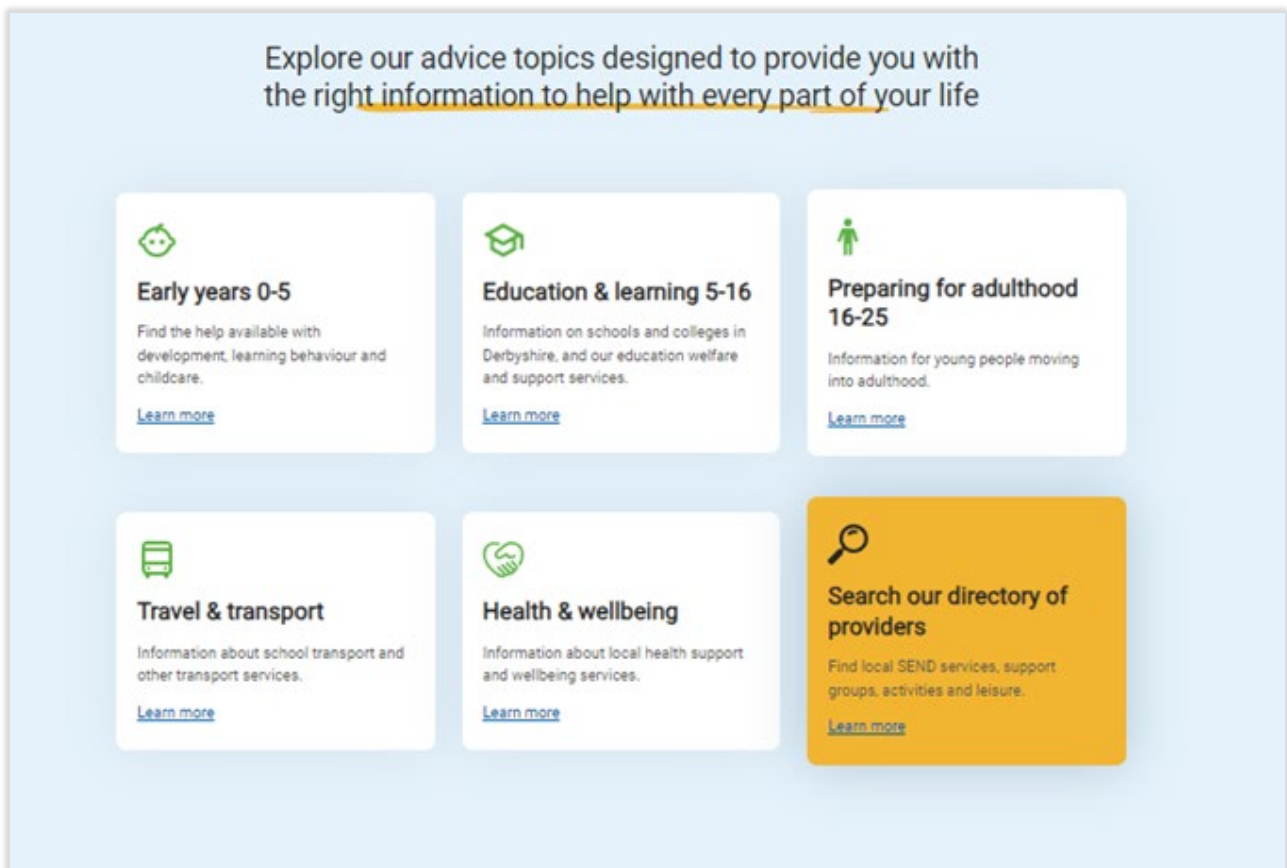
Explore our advice topics designed to provide you with the right information to help with every part of your life

Early years 0-5

Find the help available with development, learning behaviour and childcare.

Learn more

Education & learning 5-16

Information on schools and colleges in Derbyshire, and our education welfare and support services.

Learn more

Preparing for adulthood 16-25

Information for young people moving into adulthood.

Learn more

Travel & transport

Information about school transport and other transport services.

Learn more

Health & wellbeing

Information about local health support and wellbeing services.

Learn more

Search our directory of providers

Find local SEND services, support groups, activities and leisure.

Learn more